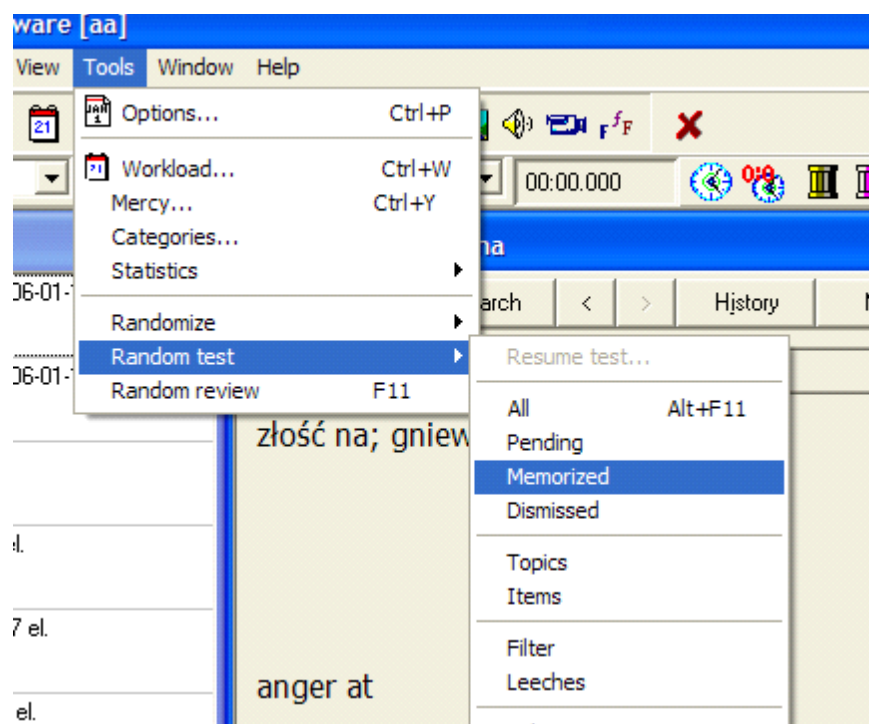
ware [aa]

View Tools Window Help

Options... Ctrl+P

Workload... Ctrl+W
Mercy... Ctrl+Y
Categories...
Statistics

Randomize
Random test
Random review F11

00:00.000

na

arch < > History

06-01-1

06-01-1

el.

7 el.

el.

Resume test...

All Alt+F11
Pending
Memorized
Dismissed

Topics
Items

Filter
Leeches

złość na; gniew

anger at